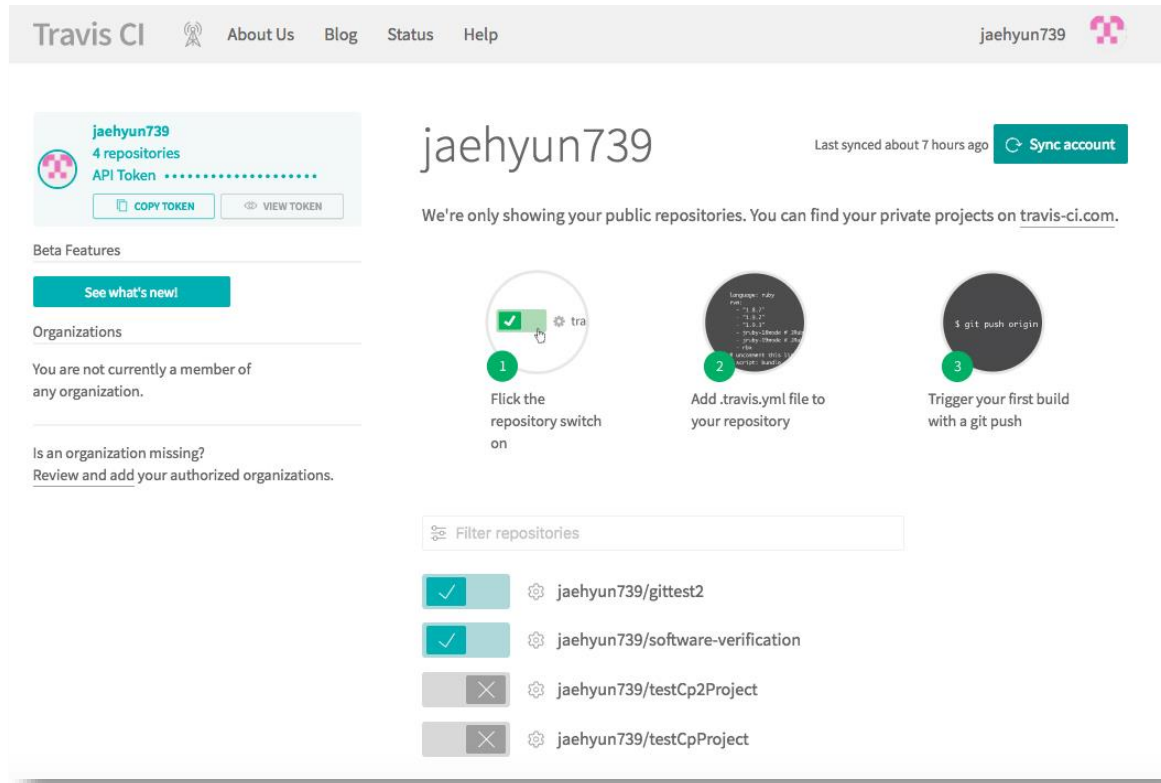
Travis CI About Us Blog Status Help jaehyun739

jaehyun739
4 repositories
API Token ••••••••••••••••••••
COPY TOKEN VIEW TOKEN

Beta Features

See what's new!

Organizations

You are not currently a member of any organization.

Is an organization missing?
Review and add your authorized organizations.

jaehyun739

Last synced about 7 hours ago Sync account

We're only showing your public repositories. You can find your private projects on travis-ci.com.

tra

language: ruby
rvm:
- "1.8.7"
- "1.9.2"
- "1.9.3"
- jruby-18mode # JRuby
- jruby-19mode # JRu
- rbx
# uncomment this li
script: bundle

$ git push origin

1
Flick the repository switch on

2
Add .travis.yml file to your repository

3
Trigger your first build with a git push

Filter repositories

jaehyun739/gittest2

jaehyun739/software-verification

jaehyun739/testCp2Project

jaehyun739/testCpProject